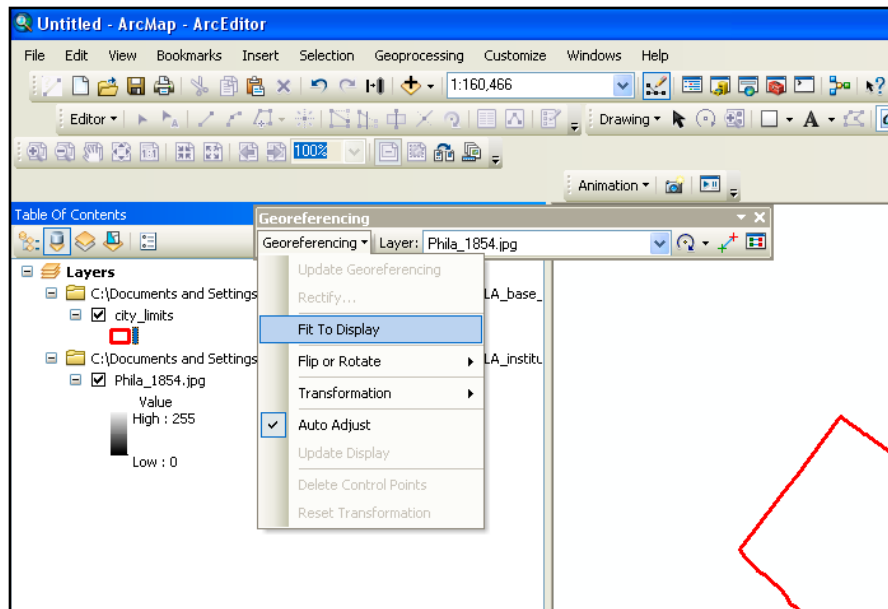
Untitled - ArcMap - ArcEditor

File Edit View Bookmarks Insert Selection Geoprocessing Customize Windows Help

1:160,466

Editor ▾

Drawing ▾

100%

Animation ▾

Table Of Contents

Georeferencing

Georeferencing ▾ Layer: Phila_1854.jpg

Layers

C:\Documents and Settings

LA_base_

city_limits

C:\Documents and Settings

LA_institu

Phila_1854.jpg

Value

High : 255

Low : 0

Update Georeferencing

Rectify...

Fit To Display

Flip or Rotate

Transformation

Auto Adjust

Update Display

Delete Control Points

Reset Transformation